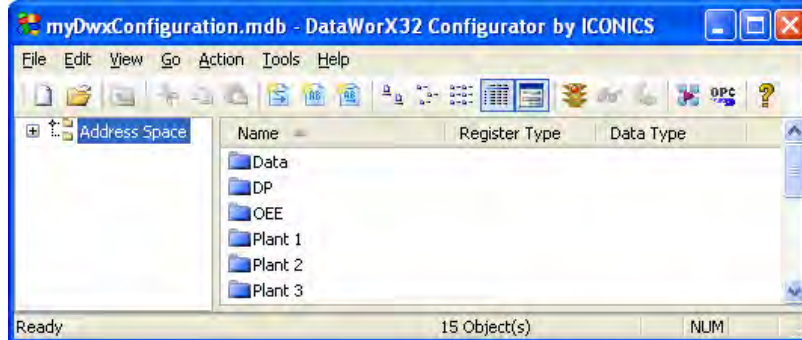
myDwxConfiguration.mdb - DataWorX32 Configurator by ICONICS

File Edit View Go Action Tools Help

OPC

Address Space

| Name | Register Type | Data Type |
|---|---|---|
| Data | | |
| DP | | |
| OEE | | |
| Plant 1 | | |
| Plant 2 | | |
| Plant 3 | | |

Ready

15 Object(s)

NUM